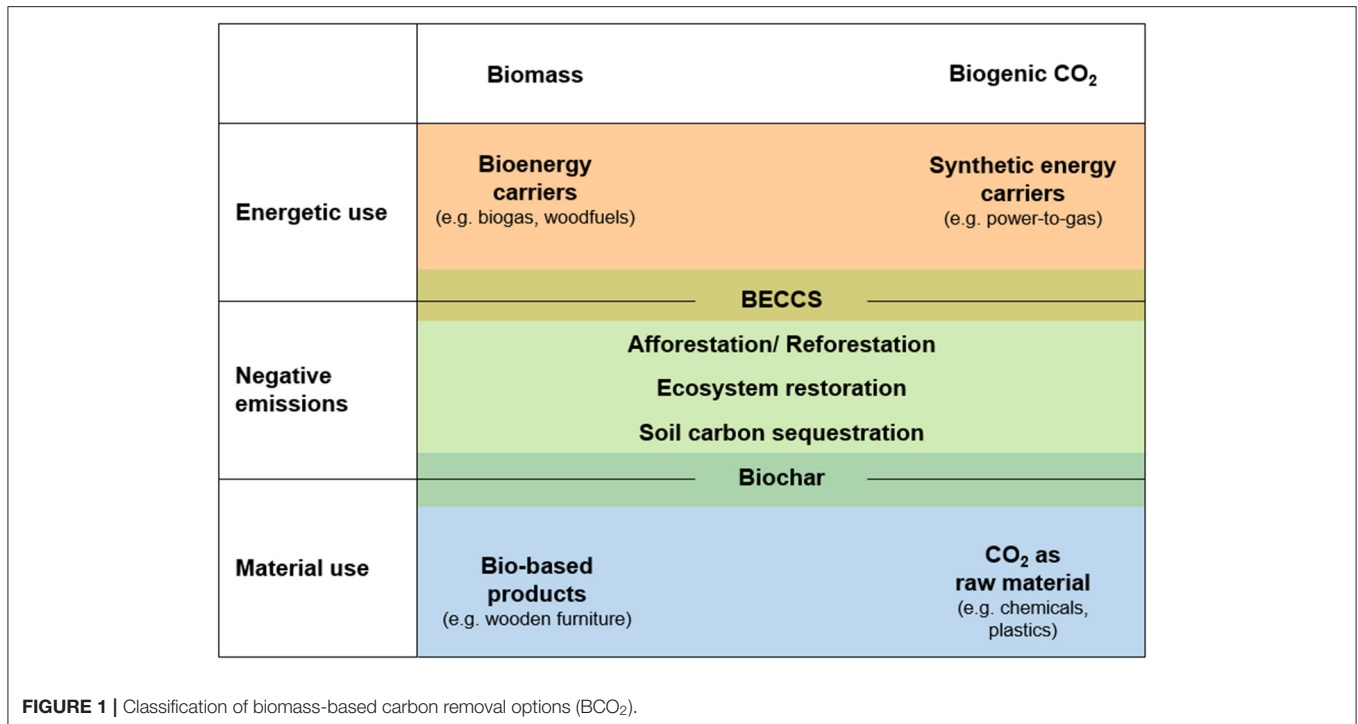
| | Biomass | Biogenic $CO_2$ |
|---|---|---|
| Energetic use | Bioenergy carriers (e.g. biogas, woodfuels) | Synthetic energy carriers (e.g. power-to-gas) |

BECCS

| | |
|---|---|
| Negative emissions | Afforestation/ Reforestation<br>Ecosystem restoration<br>Soil carbon sequestration |

Biochar

| | | |
|---|---|---|
| Material use | Bio-based products (e.g. wooden furniture) | $CO_2$ as raw material (e.g. chemicals, plastics) |

**FIGURE 1 |** Classification of biomass-based carbon removal options ($BCO_2$).